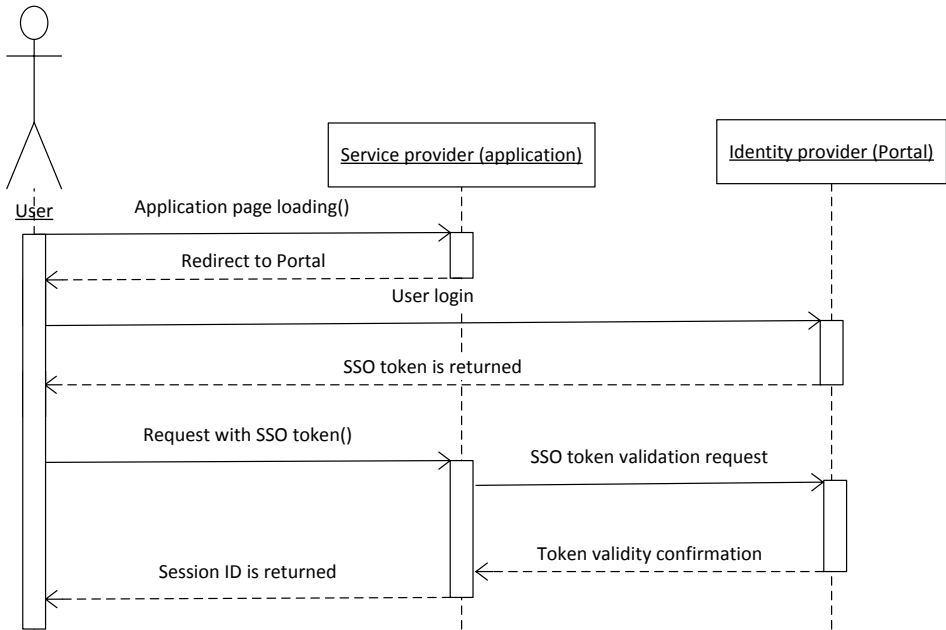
Service provider (application)

Identity provider (Portal)

User

Application page loading()

Redirect to Portal

User login

SSO token is returned

Request with SSO token()

SSO token validation request

Token validity confirmation

Session ID is returned